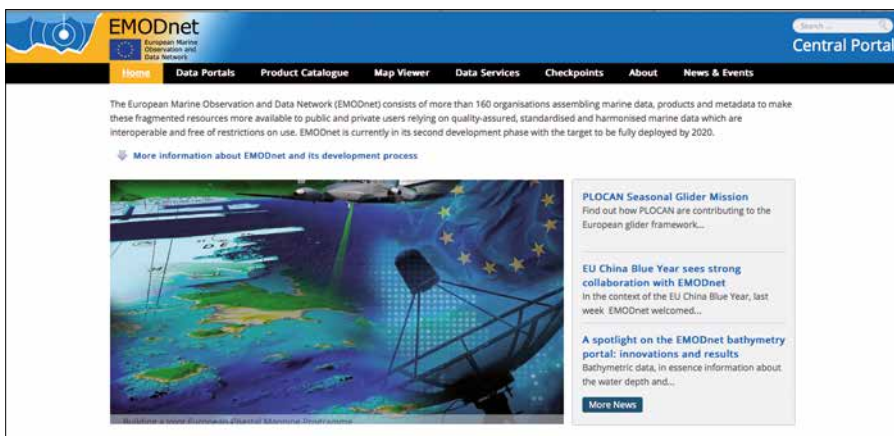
EMODnet
European Marine Observation and Data Network

Search ...
Central Portal

Home | Data Portals | Product Catalogue | Map Viewer | Data Services | Checkpoints | About | News & Events

The European Marine Observation and Data Network (EMODnet) consists of more than 160 organisations assembling marine data, products and metadata to make these fragmented resources more available to public and private users relying on quality-assured, standardised and harmonised marine data which are interoperable and free of restrictions on use. EMODnet is currently in its second development phase with the target to be fully deployed by 2020.

More information about EMODnet and its development process

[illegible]

PLOCAN Seasonal Glider Mission
Find out how PLOCAN are contributing to the European glider framework...

EU China Blue Year sees strong collaboration with EMODnet
In the context of the EU China Blue Year, last week EMODnet welcomed...

A spotlight on the EMODnet bathymetry portal: innovations and results
Bathymetric data, in essence information about the water depth and...

More News